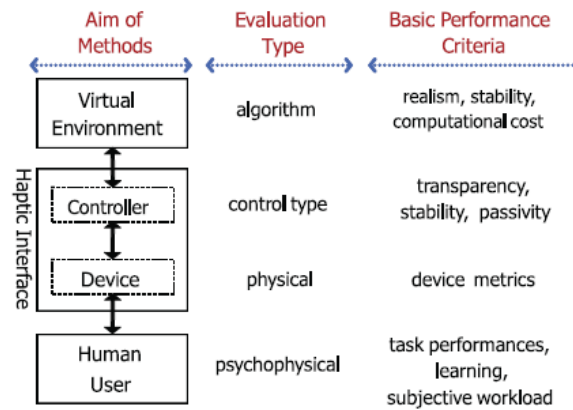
| Aim of Methods | Evaluation Type | Basic Performance Criteria |
|---|---|---|
| Virtual Environment | algorithm | realism, stability, computational cost |
| Controller | control type | transparency, stability, passivity |
| Device | physical | device metrics |
| Human User | psychophysical | task performances, learning, subjective workload |

Haptic Interface